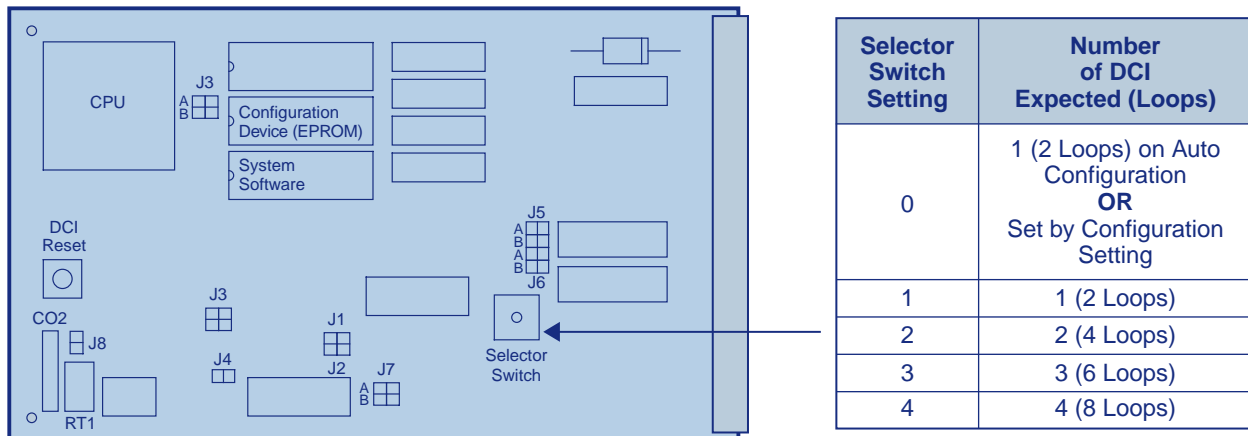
CPU

J3
A
B

Configuration Device (EPROM)

System Software

DCI Reset

J5
A
B
A
B
J6

J3

CO2

J8

J1

Selector Switch

J4

J2

J7
A
B

RT1

| Selector Switch Setting | Number of DCI Expected (Loops) |
|---|---|
| 0 | 1 (2 Loops) on Auto Configuration **OR** Set by Configuration Setting |
| 1 | 1 (2 Loops) |
| 2 | 2 (4 Loops) |
| 3 | 3 (6 Loops) |
| 4 | 4 (8 Loops) |